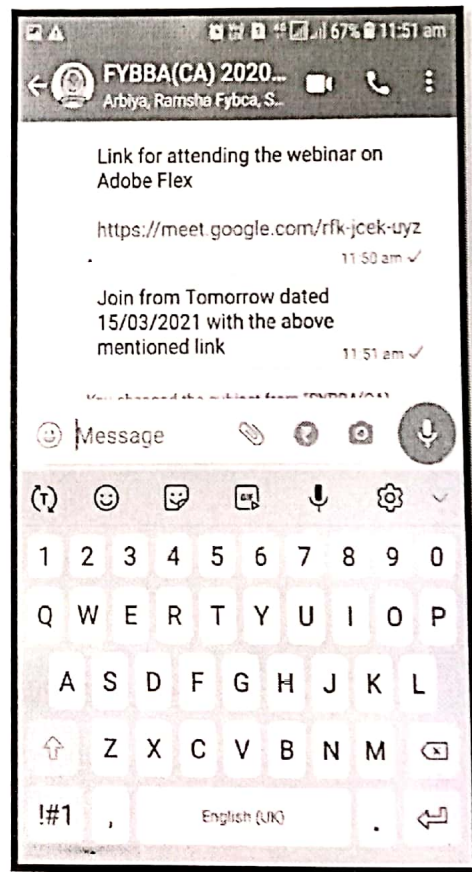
67% 11:51 am

FYBBA(CA) 2020...
Arbiya, Ramsha Fybca, S...

Link for attending the webinar on Adobe Flex

https://meet.google.com/rfk-jcek-uyz

11:50 am ✓

Join from Tomorrow dated 15/03/2021 with the above mentioned link

11:51 am ✓

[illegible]

Message

1 2 3 4 5 6 7 8 9 0

Q W E R T Y U I O P

A S D F G H J K L

Z X C V B N M

!#1 , English (UK) .